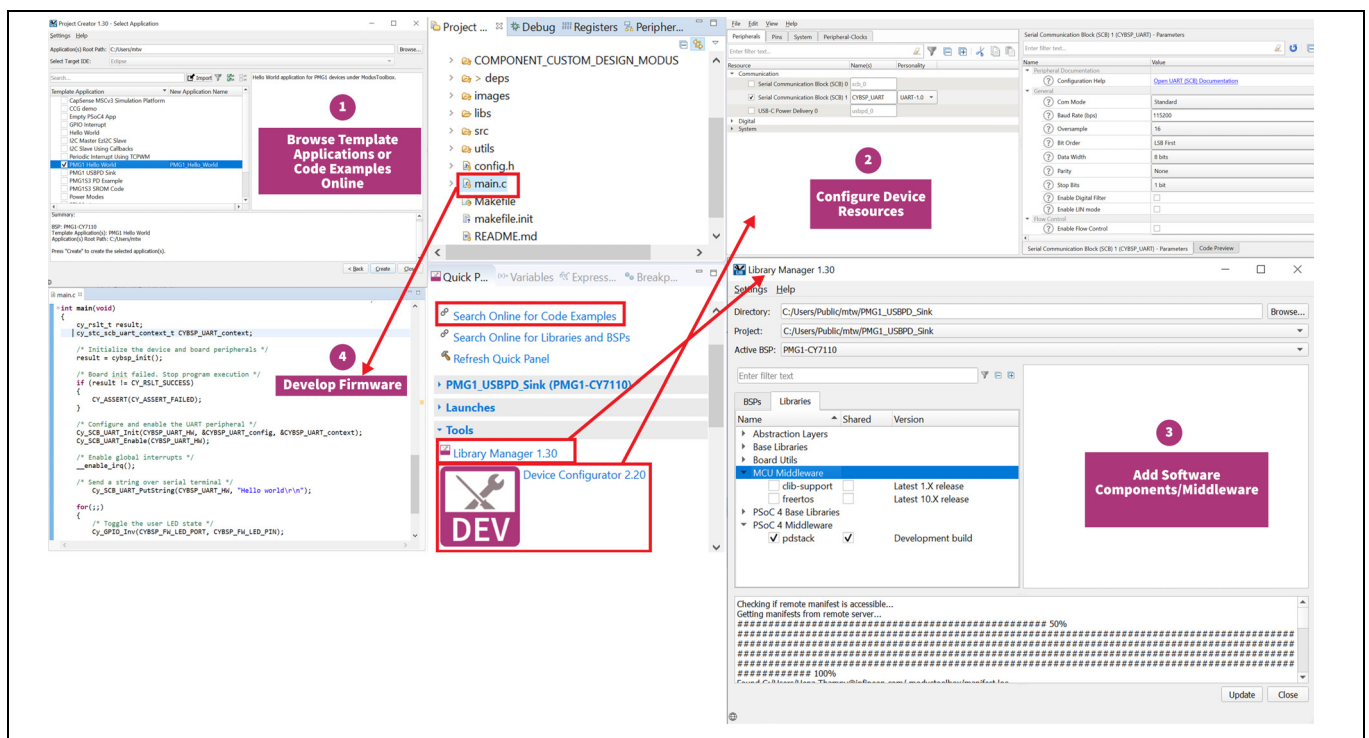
Project Creator 1.30 - Select Application

Settings Help

Application(s) Root Path: C:/Users/mtw Browse...

Select Target IDE: Eclipse

Import

Hello World application for PMG1 devices under ModusToolbox.

Template Application New Application Name

CapSense MSCv3 Simulation Platform
CCG demo
Empty PSoC4 App
GPIO Interrupt
Hello World
I2C Master EzI2C Slave
I2C Slave Using Callbacks
Periodic Interrupt Using TCPWM
PMG1 Hello World PMG1_Hello_World
PMG1 USBPD Sink
PMG1S3 PD Example
PMG1S3 SROM Code
Power Modes

Browse Template Applications or Code Examples Online

1

Summary:

BSP: PMG1-CY7110
Template Application(s): PMG1 Hello World
Application(s) Root Path: C:/Users/mtw

Press "Create" to create the selected application(s).

< Back Create Close

main.c

int main(void)
{
cy_rslt_t result;
cy_stc_scb_uart_context_t CYBSP_UART_context;

/* Initialize the device and board peripherals */
result = cybsp_init();

/* Board init failed. Stop program execution */
if (result != CY_RSLT_SUCCESS)
{
CY_ASSERT(CY_ASSERT_FAILED);
}

/* Configure and enable the UART peripheral */
Cy_SCB_UART_Init(CYBSP_UART_HW, &CYBSP_UART_config, &CYBSP_UART_context);
Cy_SCB_UART_Enable(CYBSP_UART_HW);

/* Enable global interrupts */
__enable_irq();

/* Send a string over serial terminal */
Cy_SCB_UART_PutString(CYBSP_UART_HW, "Hello world\r\n");

for(;;)
{
/* Toggle the user LED state */
Cy_GPIO_Inv(CYBSP_FW_LED_PORT, CYBSP_FW_LED_PIN);

4

Develop Firmware

Project ... Debug Registers Peripher...

COMPONENT_CUSTOM_DESIGN_MODUS
> deps
images
libs
src
utils
config.h
main.c
Makefile
makefile.init
README.md

Quick P... Variables Express... Breakp...

Search Online for Code Examples
Search Online for Libraries and BSPs
Refresh Quick Panel
PMG1_USBPD_Sink (PMG1-CY7110)
Launches
Tools
Library Manager 1.30
Device Configurator 2.20
DEV

File Edit View Help

Peripherals Pins System Peripheral-Clocks

Enter filter text...

Resource Name(s) Personality

Communication
Serial Communication Block (SCB) 0 scb_0
Serial Communication Block (SCB) 1 CYBSP_UART UART-1.0
USB-C Power Delivery 0 usbpd_0
Digital
System

2

Configure Device Resources

Serial Communication Block (SCB) 1 (CYBSP_UART) - Parameters

Enter filter text...

Name Value

Peripheral Documentation
Configuration Help Open UART (SCB) Documentation
General
Com Mode Standard
Baud Rate (bps) 115200
Oversample 16
Bit Order LSB First
Data Width 8 bits
Parity None
Stop Bits 1 bit
Enable Digital Filter
Enable LIN mode
Flow Control
Enable Flow Control

Serial Communication Block (SCB) 1 (CYBSP_UART) - Parameters Code Preview

Library Manager 1.30

Settings Help

Directory: C:/Users/Public/mtw/PMG1_USBPD_Sink Browse...
Project: C:/Users/Public/mtw/PMG1_USBPD_Sink
Active BSP: PMG1-CY7110

Enter filter text

BSPs Libraries

Name Shared Version

Abstraction Layers
Base Libraries
Board Utils
MCU Middleware
clib-support Latest 1.X release
freertos Latest 10.X release
PSoC 4 Base Libraries
PSoC 4 Middleware
pdstack Development build

3

Add Software Components/Middleware

Checking if remote manifest is accessible...
Getting manifests from remote server...
############################################################ 50%
########################################################################################
########################################################################################
########################################################################################
############ 100%

Update Close